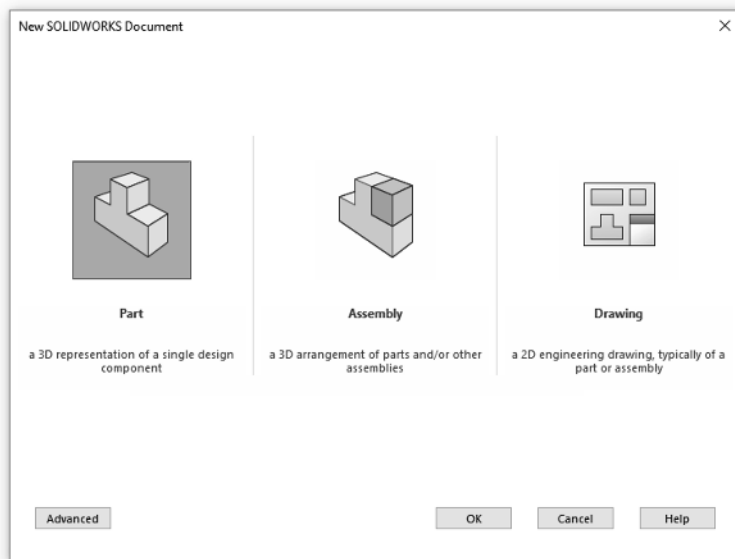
New SOLIDWORKS Document

×

Part

a 3D representation of a single design component

Assembly

a 3D arrangement of parts and/or other assemblies

Drawing

a 2D engineering drawing, typically of a part or assembly

Advanced

OK

Cancel

Help